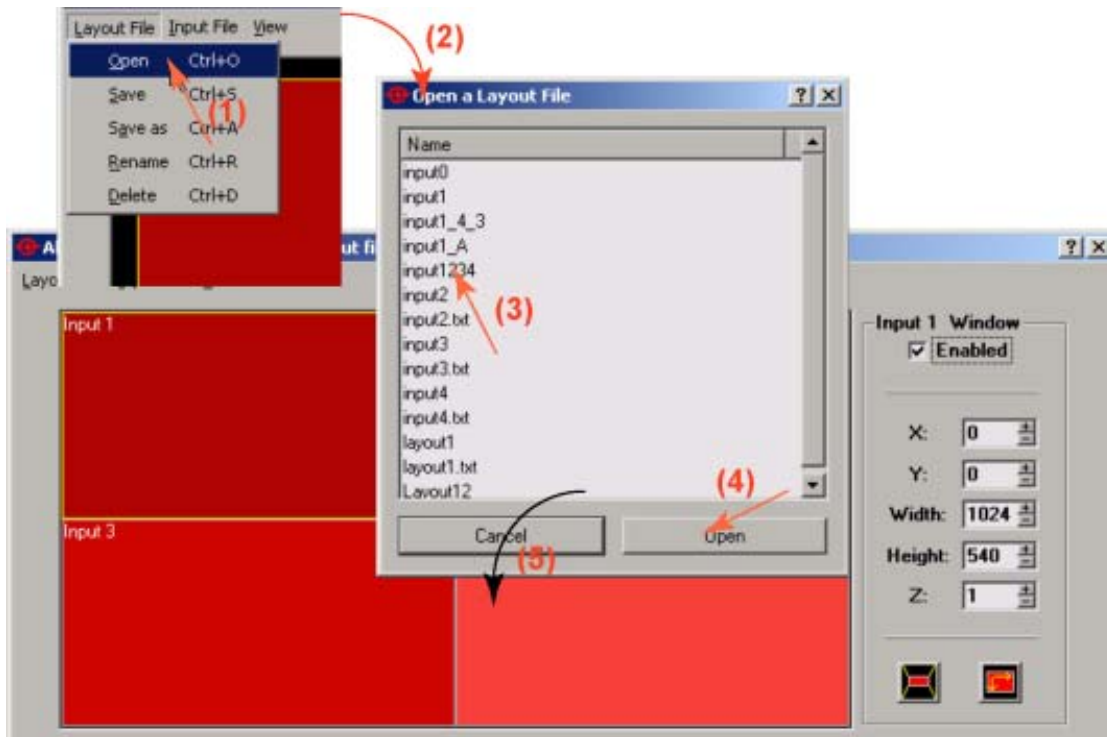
Layout File Input File View

Open Ctrl+O

Save Ctrl+S

Save as Ctrl+A

Rename Ctrl+R

Delete Ctrl+D

(1)

(2)

Open a Layout File

?

X

Name

input0

input1

input1_4_3

input1_A

input1234

input2

input2.txt

input3

input3.txt

input4

input4.txt

layout1

layout1.txt

Layout12

(3)

(4)

Cancel

Open

(5)

A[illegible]

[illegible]ut fi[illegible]

?

X

Layo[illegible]

Input 1

Input 3

Input 1 Window

Enabled

X: 0

Y: 0

Width: 1024

Height: 540

Z: 1